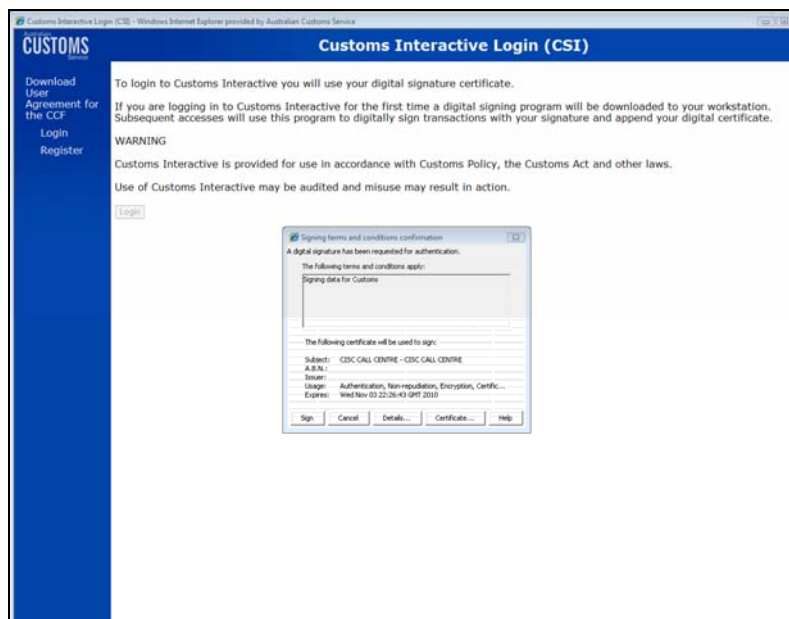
Customs Interactive Login (CSI) - Windows Internet Explorer provided by Australian Customs Service

Australian
CUSTOMS
Service

Customs Interactive Login (CSI)

Download User Agreement for the CCF
Login
Register

To login to Customs Interactive you will use your digital signature certificate.

If you are logging in to Customs Interactive for the first time a digital signing program will be downloaded to your workstation. Subsequent accesses will use this program to digitally sign transactions with your signature and append your digital certificate.

WARNING

Customs Interactive is provided for use in accordance with Customs Policy, the Customs Act and other laws.

Use of Customs Interactive may be audited and misuse may result in action.

Login

Signing terms and conditions confirmation

A digital signature has been requested for authentication.

The following terms and conditions apply:

Signing data for Customs

The following certificate will be used to sign:

Subject: CISC CALL CENTRE - CISC CALL CENTRE
A.B.N.:
Issuer:
Usage: Authentication, Non-repudiation, Encryption, Certific...
Expires: Wed Nov 03 22:26:43 GMT 2010

Sign
Cancel
Details...
Certificate...
Help